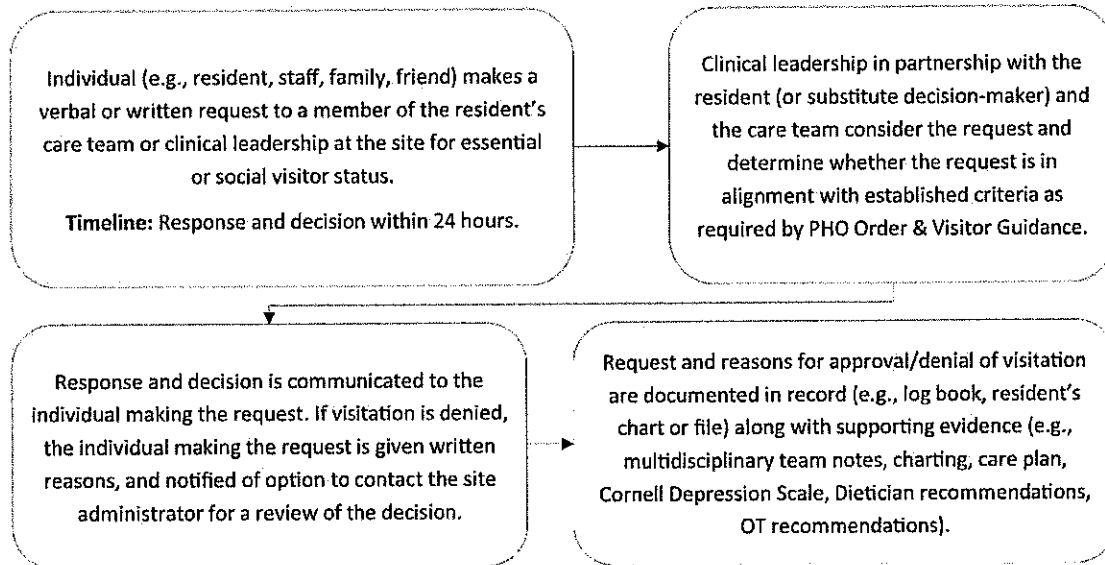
Individual (e.g., resident, staff, family, friend) makes a verbal or written request to a member of the resident's care team or clinical leadership at the site for essential or social visitor status.

**Timeline:** Response and decision within 24 hours.

Clinical leadership in partnership with the resident (or substitute decision-maker) and the care team consider the request and determine whether the request is in alignment with established criteria as required by PHO Order & Visitor Guidance.

Response and decision is communicated to the individual making the request. If visitation is denied, the individual making the request is given written reasons, and notified of option to contact the site administrator for a review of the decision.

Request and reasons for approval/denial of visitation are documented in record (e.g., log book, resident's chart or file) along with supporting evidence (e.g., multidisciplinary team notes, charting, care plan, Cornell Depression Scale, Dietician recommendations, OT recommendations).